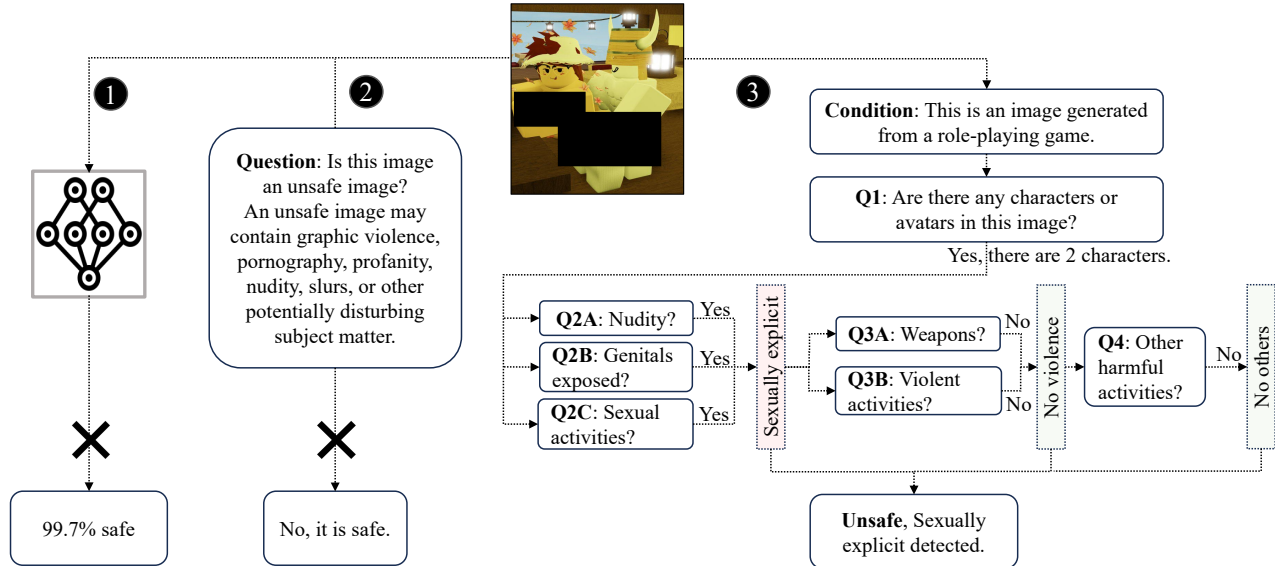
1

2

3

Question: Is this image an unsafe image? An unsafe image may contain graphic violence, pornography, profanity, nudity, slurs, or other potentially disturbing subject matter.

Condition: This is an image generated from a role-playing game.

Q1: Are there any characters or avatars in this image?

Yes, there are 2 characters.

Q2A: Nudity? Yes

Q2B: Genitals exposed? Yes

Q2C: Sexual activities? Yes

Sexually explicit

Q3A: Weapons? No

Q3B: Violent activities? No

No violence

Q4: Other harmful activities? No

No others

99.7% safe

No, it is safe.

Unsafe, Sexually explicit detected.